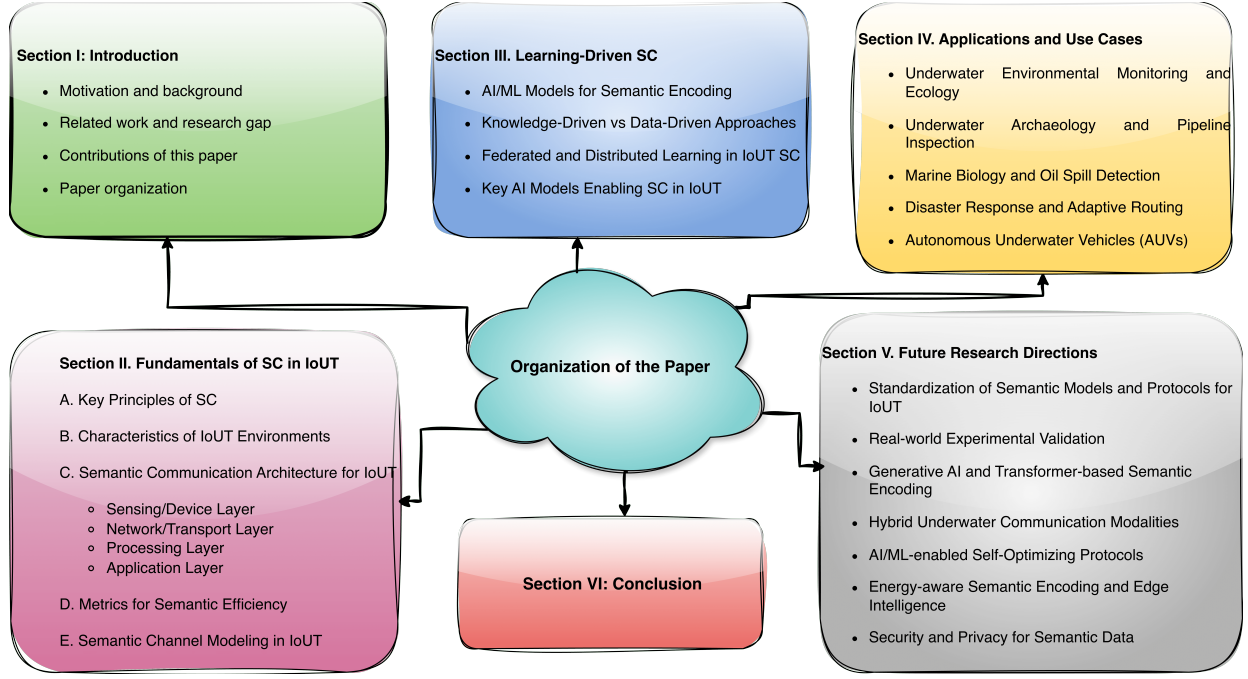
Section I: Introduction

- Motivation and background
- Related work and research gap
- Contributions of this paper
- Paper organization

Section III. Learning-Driven SC

- AI/ML Models for Semantic Encoding
- Knowledge-Driven vs Data-Driven Approaches
- Federated and Distributed Learning in IoUT SC
- Key AI Models Enabling SC in IoUT

Section IV. Applications and Use Cases

- Underwater Environmental Monitoring and Ecology
- Underwater Archaeology and Pipeline Inspection
- Marine Biology and Oil Spill Detection
- Disaster Response and Adaptive Routing
- Autonomous Underwater Vehicles (AUVs)

Organization of the Paper

Section II. Fundamentals of SC in IoUT

A. Key Principles of SC

B. Characteristics of IoUT Environments

C. Semantic Communication Architecture for IoUT

- Sensing/Device Layer
- Network/Transport Layer
- Processing Layer
- Application Layer

D. Metrics for Semantic Efficiency

E. Semantic Channel Modeling in IoUT

Section VI: Conclusion

Section V. Future Research Directions

- Standardization of Semantic Models and Protocols for IoUT
- Real-world Experimental Validation
- Generative AI and Transformer-based Semantic Encoding
- Hybrid Underwater Communication Modalities
- AI/ML-enabled Self-Optimizing Protocols
- Energy-aware Semantic Encoding and Edge Intelligence
- Security and Privacy for Semantic Data